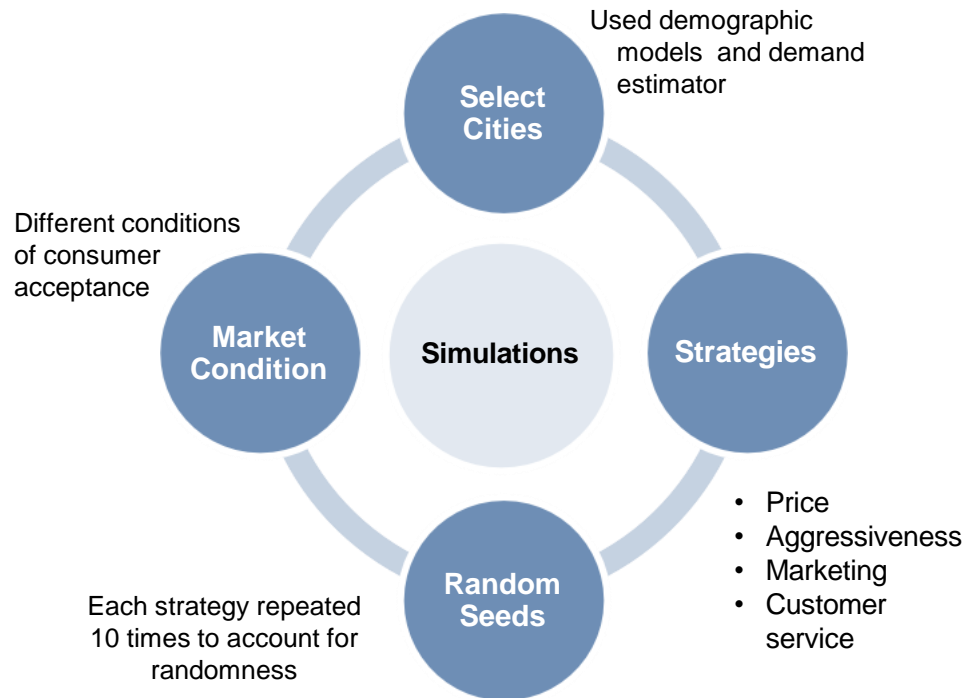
Used demographic models and demand estimator

Select Cities

Different conditions of consumer acceptance

Market Condition

Simulations

Strategies

• Price
• Aggressiveness
• Marketing
• Customer service

Random Seeds

Each strategy repeated 10 times to account for randomness